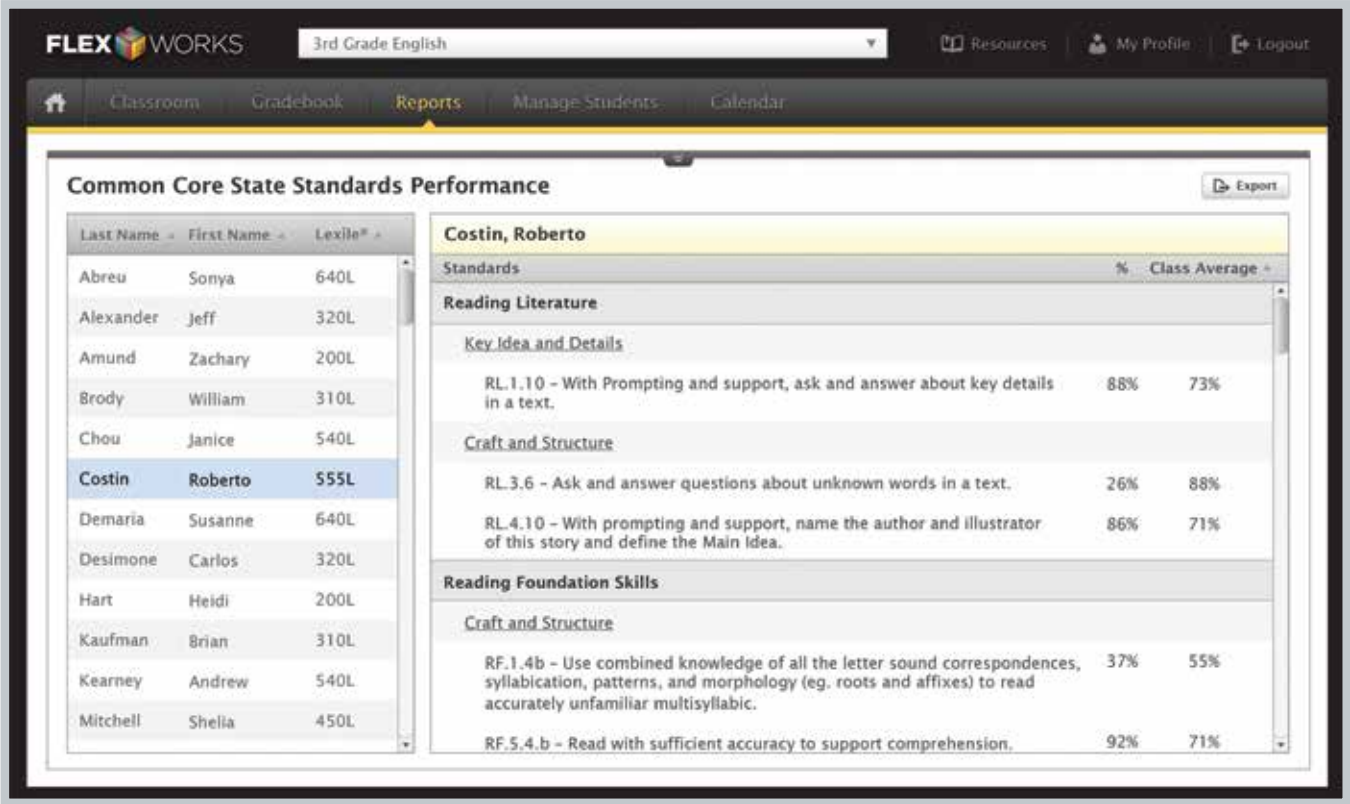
FLEX WORKS

3rd Grade English

Resources | My Profile | Logout

Classroom Gradebook Reports Manage Students Calendar

Common Core State Standards Performance

Export

| Last Name | First Name | Lexile® |
|---|---|---|
| Abreu | Sonya | 640L |
| Alexander | Jeff | 320L |
| Amund | Zachary | 200L |
| Brody | William | 310L |
| Chou | Janice | 540L |
| Costin | Roberto | 555L |
| Demaria | Susanne | 640L |
| Desimone | Carlos | 320L |
| Hart | Heidi | 200L |
| Kaufman | Brian | 310L |
| Kearney | Andrew | 540L |
| Mitchell | Shelia | 450L |

Costin, Roberto

| Standards | % | Class Average |
|---|---|---|
| Reading Literature | | |
| Key Idea and Details | | |
| RL.1.10 – With Prompting and support, ask and answer about key details in a text. | 88% | 73% |
| Craft and Structure | | |
| RL.3.6 – Ask and answer questions about unknown words in a text. | 26% | 88% |
| RL.4.10 – With prompting and support, name the author and illustrator of this story and define the Main Idea. | 86% | 71% |
| Reading Foundation Skills | | |
| Craft and Structure | | |
| RF.1.4b – Use combined knowledge of all the letter sound correspondences, syllabication, patterns, and morphology (eg. roots and affixes) to read accurately unfamiliar multisyllabic. | 37% | 55% |
| RF.5.4.b – Read with sufficient accuracy to support comprehension. | 92% | 71% |